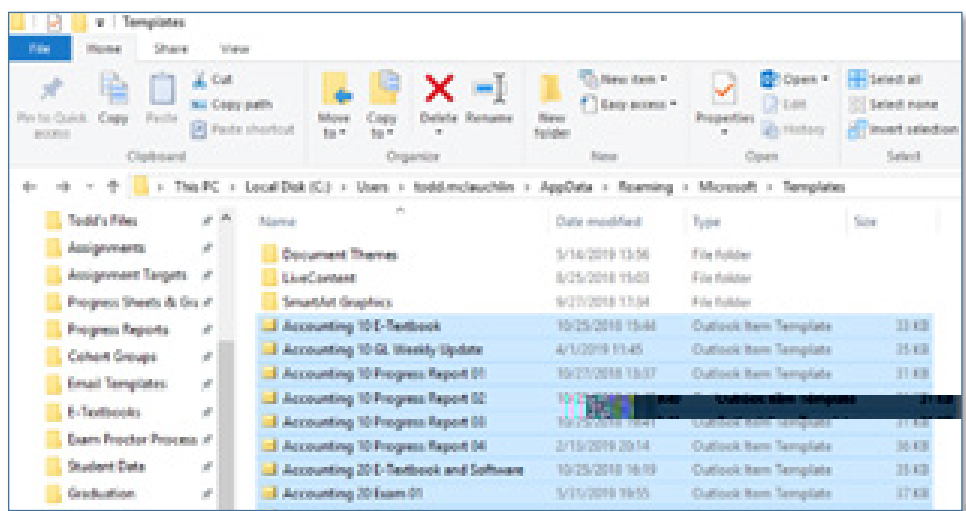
Templates

File Home Share View

Pin to Quick access Copy Paste Cut Copy path Paste shortcut
Clipboard

Move to Copy to Delete Rename
Organize

New folder New item Easy access
New

Properties Open Edit History
Open

Select all Select none Invert selection
Select

This PC › Local Disk (C:) › Users › todd.mclauchlin › AppData › Roaming › Microsoft › Templates

Todd's Files
Assignments
Assignment Targets
Progress Sheets & Gr
Progress Reports
Cohort Groups
Email Templates
E-Textbooks
Exam Proctor Process
Student Data
Graduation

| Name | Date modified | Type | Size |
|---|---|---|---|
| Document Themes | 5/14/2019 13:56 | File folder | |
| LiveContent | 8/25/2018 15:03 | File folder | |
| SmartArt Graphics | 9/27/2018 17:34 | File folder | |
| Accounting 10 E-Textbook | 10/25/2018 15:44 | Outlook Item Template | 33 KB |
| Accounting 10 GL Weekly Update | 4/1/2019 11:45 | Outlook Item Template | 35 KB |
| Accounting 10 Progress Report 01 | 10/27/2018 13:37 | Outlook Item Template | 31 KB |
| Accounting 10 Progress Report 02 | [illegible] | Outlook Item Template | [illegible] |
| Accounting 10 Progress Report 03 | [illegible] | Outlook Item Template | 37 KB |
| Accounting 10 Progress Report 04 | 2/15/2019 20:14 | Outlook Item Template | 36 KB |
| Accounting 20 E-Textbook and Software | 10/25/2018 16:19 | Outlook Item Template | 35 KB |
| Accounting 20 Exam 01 | 5/31/2019 19:55 | Outlook Item Template | 37 KB |